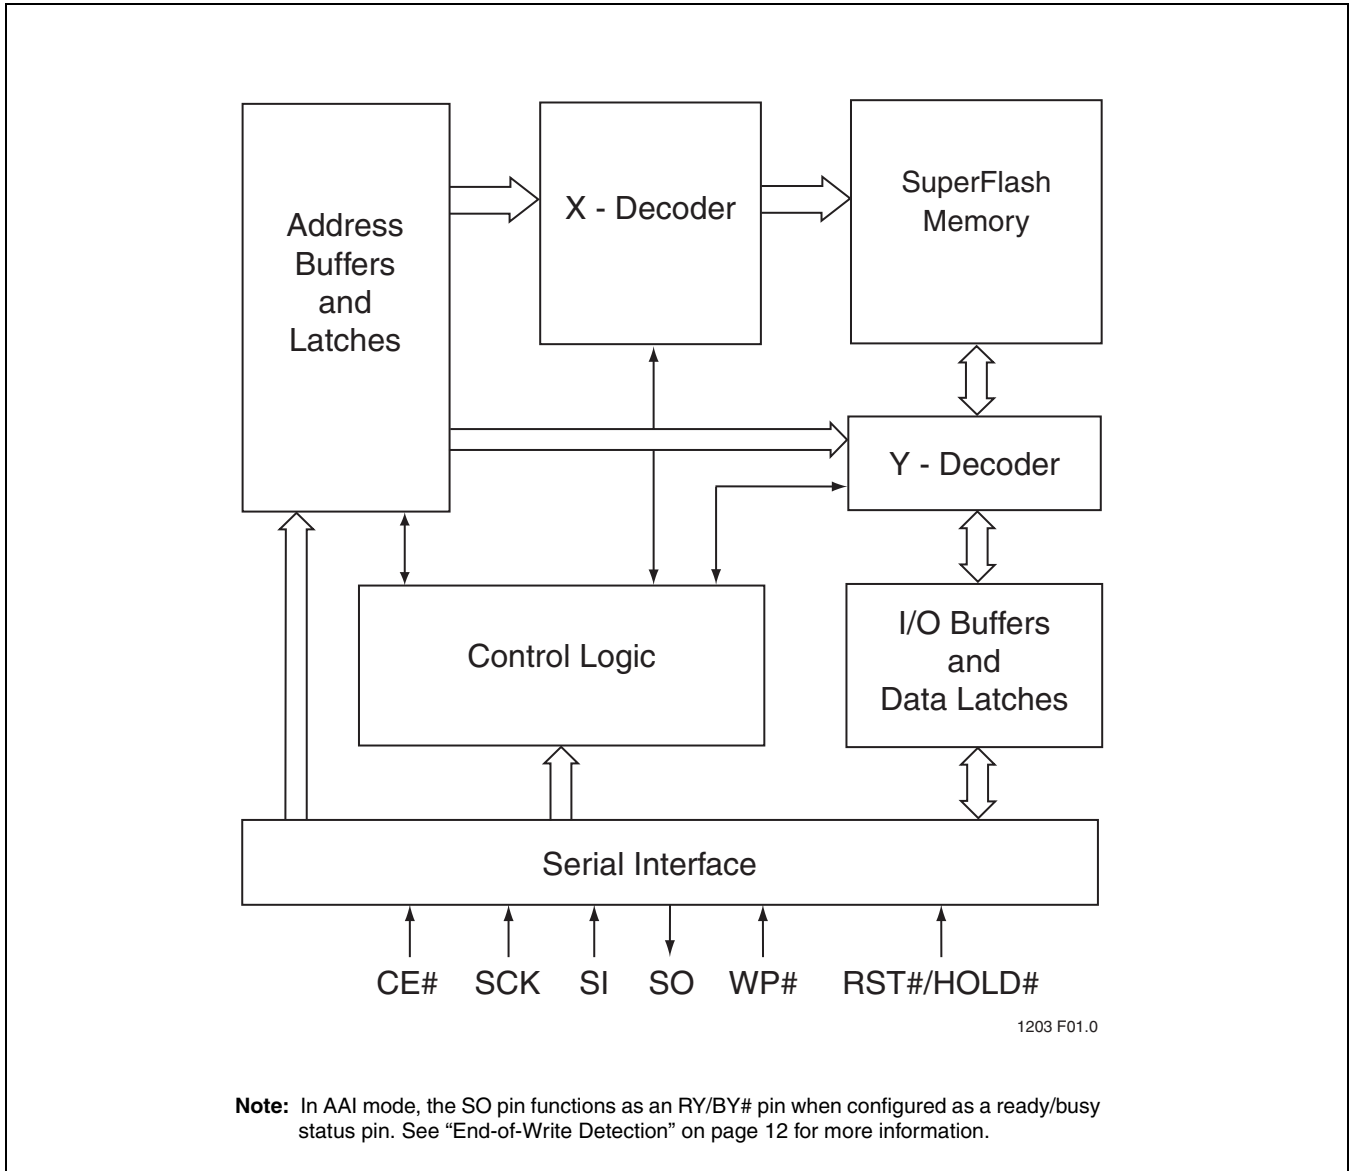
Address Buffers and Latches

X - Decoder

SuperFlash Memory

Y - Decoder

Control Logic

I/O Buffers and Data Latches

Serial Interface

CE#

SCK

SI

SO

WP#

RST#/HOLD#

1203 F01.0

Note: In AAI mode, the SO pin functions as an RY/BY# pin when configured as a ready/busy status pin. See "End-of-Write Detection" on page 12 for more information.